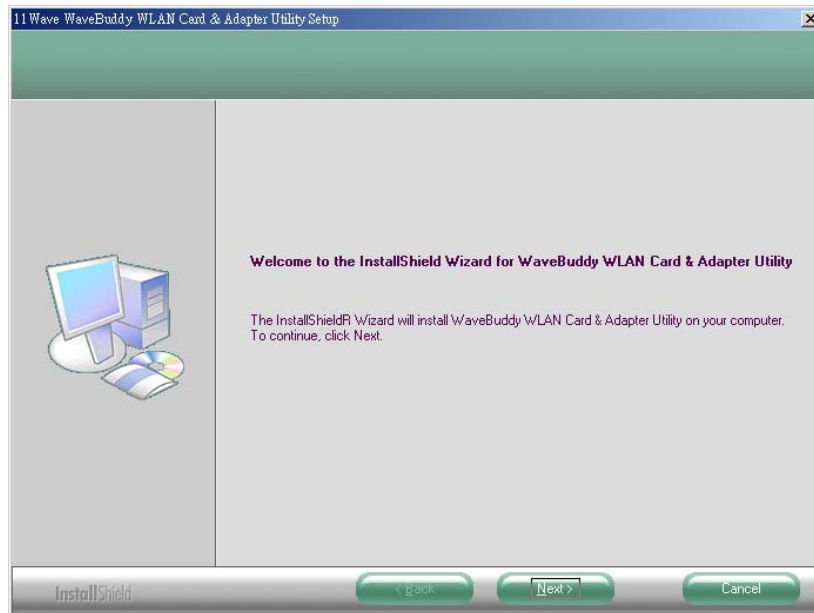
11 Wave WaveBuddy WLAN Card & Adapter Utility Setup

Welcome to the InstallShield Wizard for WaveBuddy WLAN Card & Adapter Utility

The InstallShieldR Wizard will install WaveBuddy WLAN Card & Adapter Utility on your computer. To continue, click Next.

InstallShield

< Back

Next >

Cancel